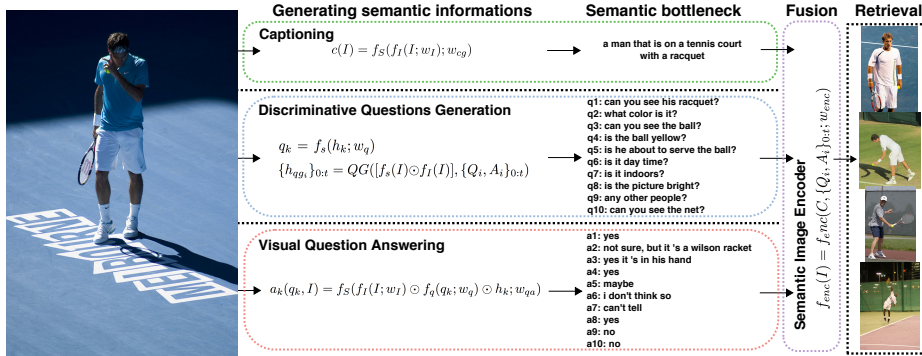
Generating semantic informations

Semantic bottleneck

Fusion

Retrieval

Captioning

$c(I) = f_S(f_I(I; w_I); w_{cg})$

a man that is on a tennis court with a racquet

Discriminative Questions Generation

$q_k = f_s(h_k; w_q)$

$\{h_{qg_i}\}_{0:t} = QG([f_s(I) \odot f_I(I)], \{Q_i, A_i\}_{0:t})$

q1: can you see his racquet?
q2: what color is it?
q3: can you see the ball?
q4: is the ball yellow?
q5: is he about to serve the ball?
q6: is it day time?
q7: is it indoors?
q8: is the picture bright?
q9: any other people?
q10: can you see the net?

Visual Question Answering

$a_k(q_k, I) = f_S(f_I(I; w_I) \odot f_q(q_k; w_q) \odot h_k; w_{qa})$

a1: yes
a2: not sure, but it 's a wilson racket
a3: yes it 's in his hand
a4: yes
a5: maybe
a6: i don't think so
a7: can't tell
a8: yes
a9: no
a10: no

Semantic Image Encoder

$f_{enc}(I) = f_enc(C, \{Q_i, A_i\}_{0:t}; w_{enc})$